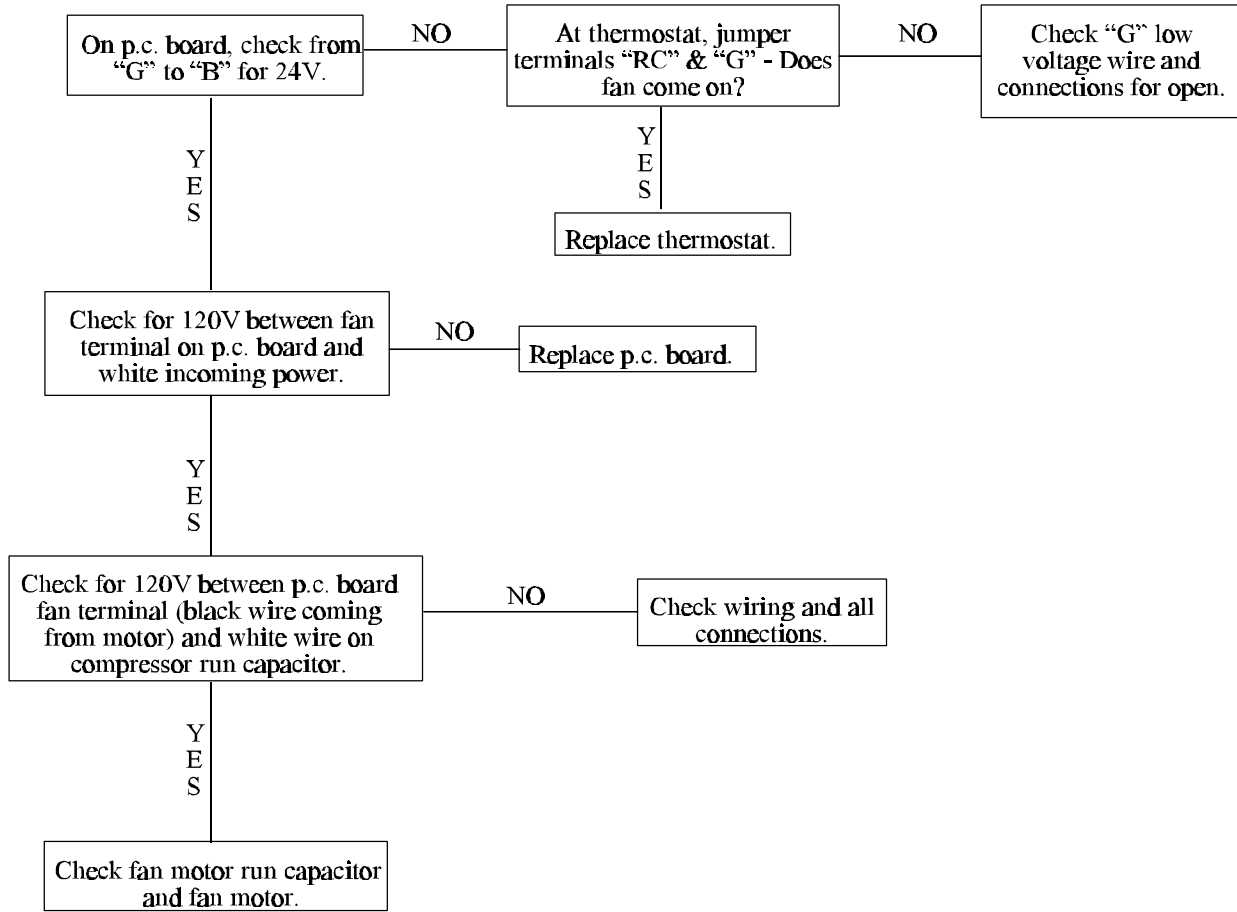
On p.c. board, check from "G" to "B" for 24V.

NO

At thermostat, jumper terminals "RC" & "G" - Does fan come on?

NO

Check "G" low voltage wire and connections for open.

YES

Replace thermostat.

YES

Check for 120V between fan terminal on p.c. board and white incoming power.

NO

Replace p.c. board.

YES

Check for 120V between p.c. board fan terminal (black wire coming from motor) and white wire on compressor run capacitor.

NO

Check wiring and all connections.

YES

Check fan motor run capacitor and fan motor.